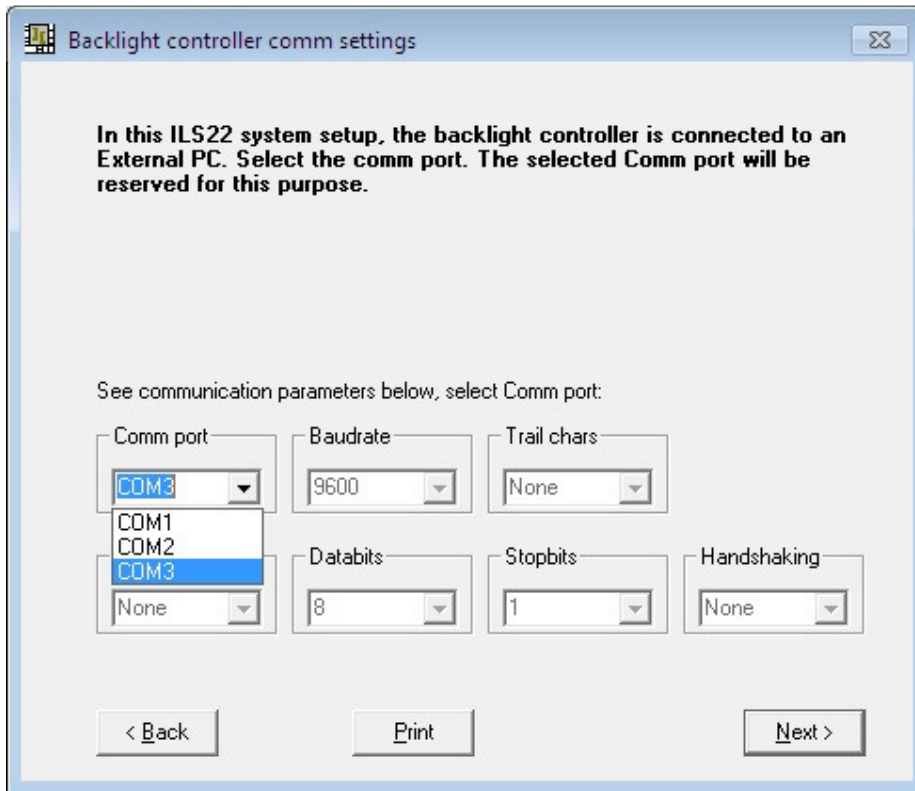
Backlight controller comm settings

In this ILS22 system setup, the backlight controller is connected to an External PC. Select the comm port. The selected Comm port will be reserved for this purpose.

See communication parameters below, select Comm port:

Comm port
COM3
COM1
COM2
COM3

Baudrate
9600

Trail chars
None

None

Databits
8

Stopbits
1

Handshaking
None

< Back

Print

Next >